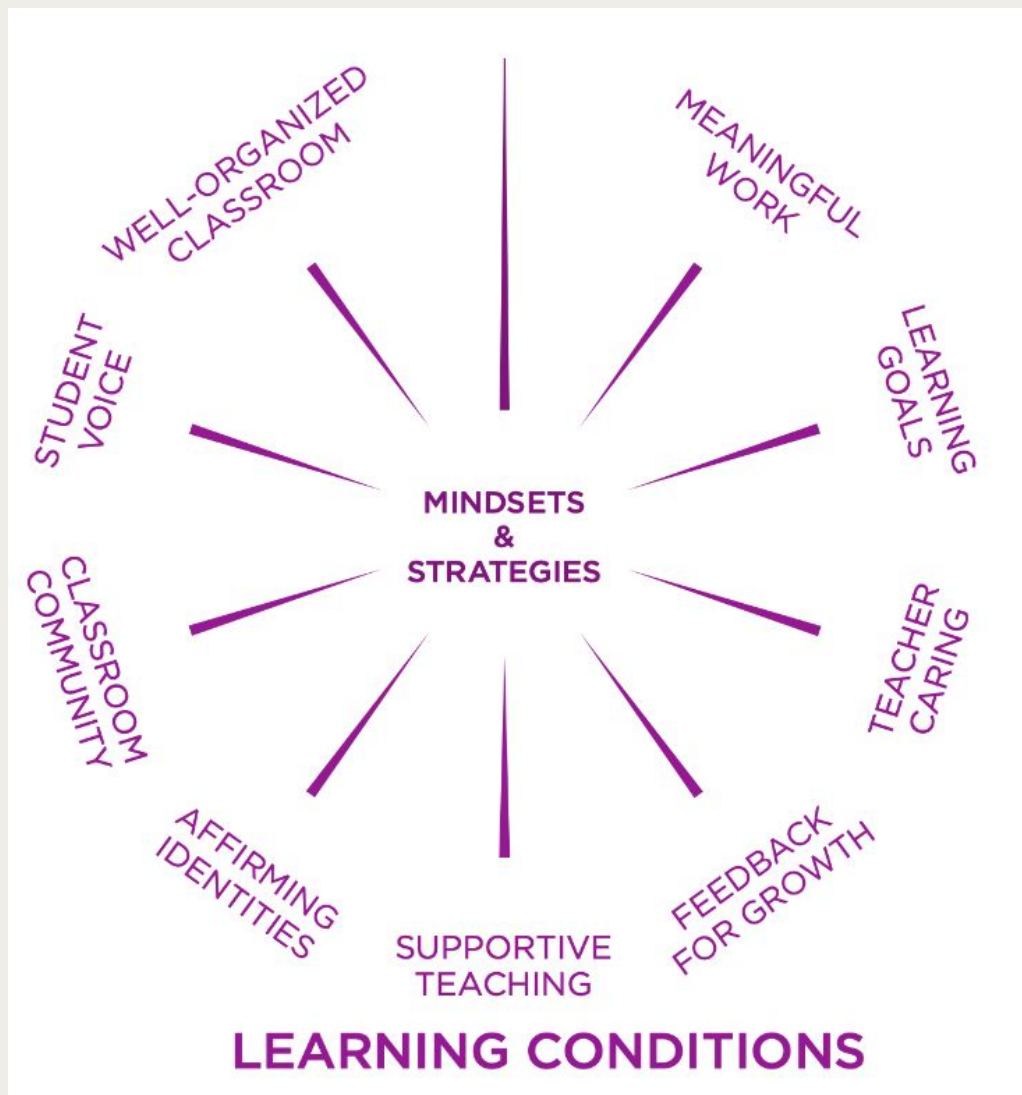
MINDSETS & STRATEGIES

MEANINGFUL WORK

LEARNING GOALS

TEACHER CARING

FEEDBACK FOR GROWTH

SUPPORTIVE TEACHING

AFFIRMING IDENTITIES

CLASSROOM COMMUNITY

STUDENT VOICE

WELL-ORGANIZED CLASSROOM

LEARNING CONDITIONS